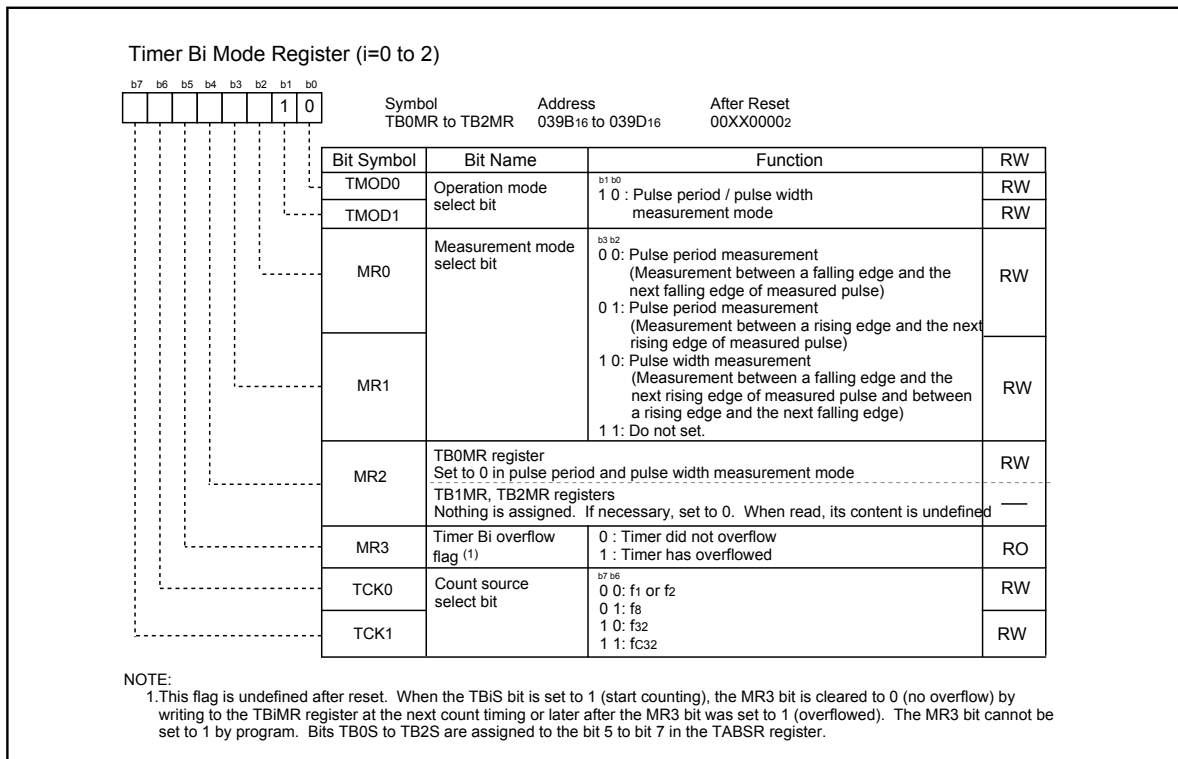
Timer Bi Mode Register (i=0 to 2)

b7 b6 b5 b4 b3 b2 b1 b0
1 0

Symbol
TB0MR to TB2MR

Address
039B$_{16}$ to 039D$_{16}$

After Reset
00XX0000$_2$

| Bit Symbol | Bit Name | Function | RW |
|---|---|---|---|
| TMOD0 | Operation mode select bit | b1 b0<br>1 0 : Pulse period / pulse width measurement mode | RW |
| TMOD1 | | | RW |
| MR0 | Measurement mode select bit | b3 b2<br>0 0: Pulse period measurement (Measurement between a falling edge and the next falling edge of measured pulse)<br>0 1: Pulse period measurement (Measurement between a rising edge and the next rising edge of measured pulse) | RW |
| MR1 | | 1 0: Pulse width measurement (Measurement between a falling edge and the next rising edge of measured pulse and between a rising edge and the next falling edge)<br>1 1: Do not set. | RW |
| MR2 | TB0MR register<br>Set to 0 in pulse period and pulse width measurement mode | | RW |
| | TB1MR, TB2MR registers<br>Nothing is assigned. If necessary, set to 0. When read, its content is undefined | | — |
| MR3 | Timer Bi overflow flag $^{(1)}$ | 0 : Timer did not overflow<br>1 : Timer has overflowed | RO |
| TCK0 | Count source select bit | b7 b6<br>0 0: f$_1$ or f$_2$<br>0 1: f$_8$ | RW |
| TCK1 | | 1 0: f$_{32}$<br>1 1: fC$_{32}$ | RW |

NOTE:
1.This flag is undefined after reset. When the TBiS bit is set to 1 (start counting), the MR3 bit is cleared to 0 (no overflow) by writing to the TBiMR register at the next count timing or later after the MR3 bit was set to 1 (overflowed). The MR3 bit cannot be set to 1 by program. Bits TB0S to TB2S are assigned to the bit 5 to bit 7 in the TABSR register.